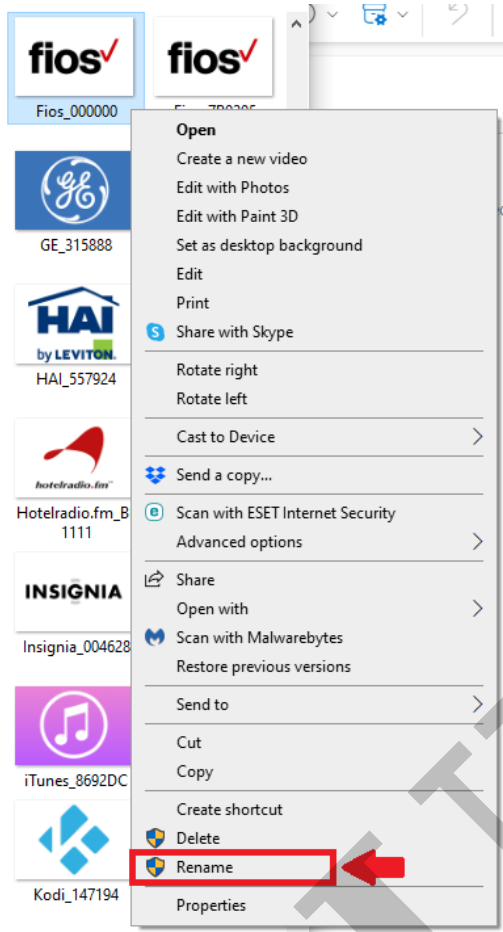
fios

Fios_000000

fios

Fios_7B0205

GE_315888

HAI by LEVITON

HAI_557924

hotelradio.fm

Hotelradio.fm_B 1111

INSIGNIA

Insignia_004628

iTunes_8692DC

Kodi_147194

Open
Create a new video
Edit with Photos
Edit with Paint 3D
Set as desktop background
Edit
Print
Share with Skype
Rotate right
Rotate left
Cast to Device
Send a copy...
Scan with ESET Internet Security
Advanced options
Share
Open with
Scan with Malwarebytes
Restore previous versions
Send to
Cut
Copy
Create shortcut
Delete
Rename
Properties